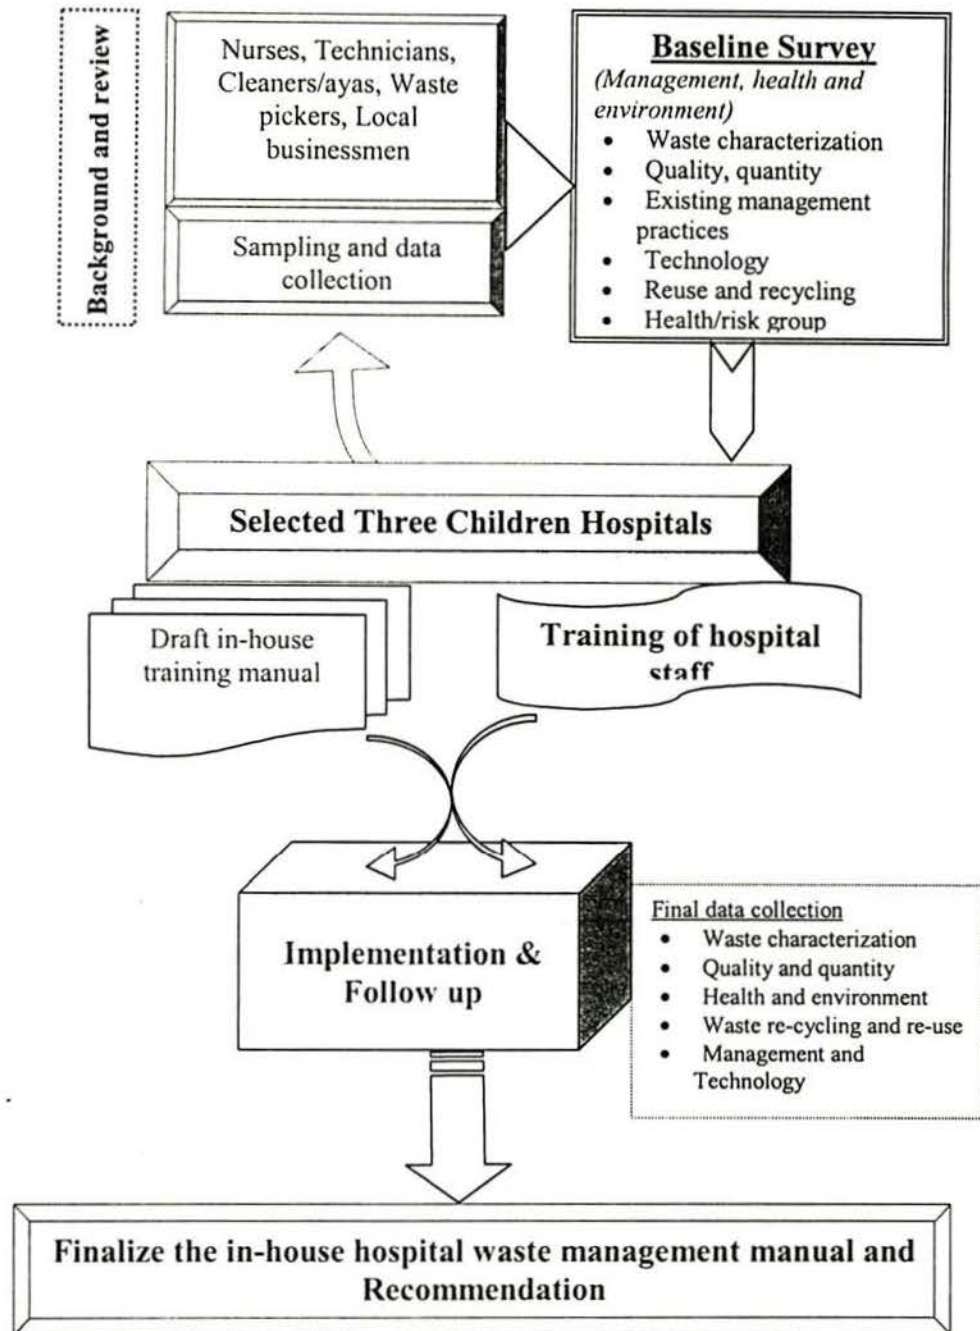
Background and review

Nurses, Technicians, Cleaners/ayas, Waste pickers, Local businessmen

Sampling and data collection

Baseline Survey
(Management, health and environment)
- Waste characterization
- Quality, quantity
- Existing management practices
- Technology
- Reuse and recycling
- Health/risk group

Selected Three Children Hospitals

Draft in-house training manual

Training of hospital staff

Implementation & Follow up

Final data collection
- Waste characterization
- Quality and quantity
- Health and environment
- Waste re-cycling and re-use
- Management and Technology

Finalize the in-house hospital waste management manual and Recommendation